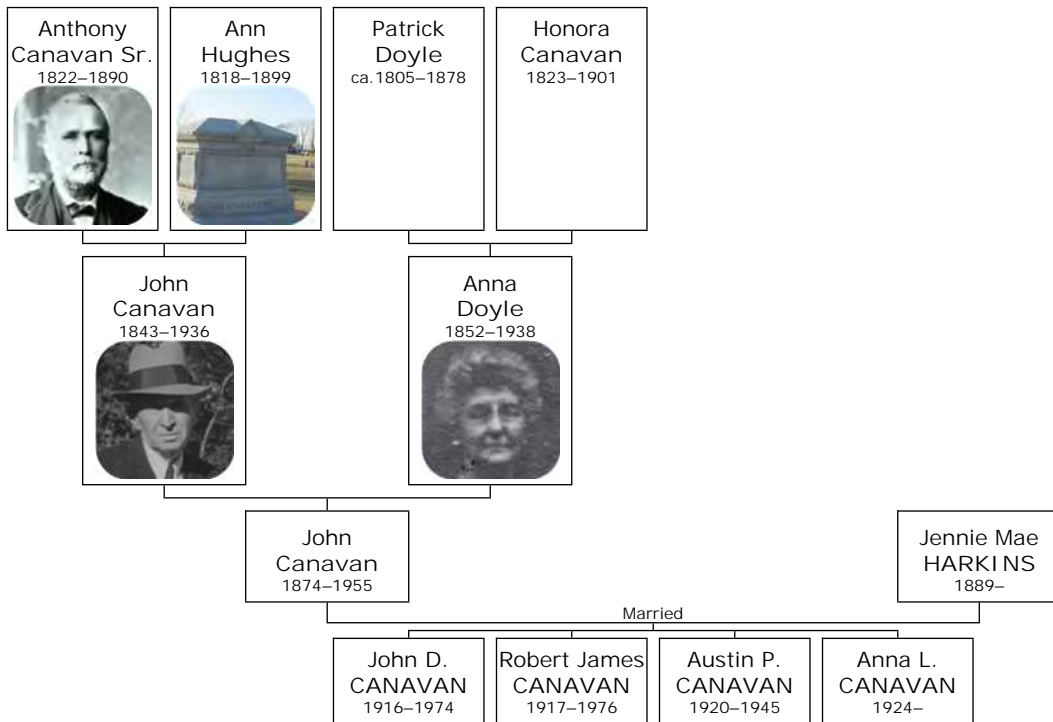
Anthony Canavan Sr.
1822–1890

Ann Hughes
1818–1899

Patrick Doyle
ca.1805–1878

Honora Canavan
1823–1901

John Canavan
1843–1936

Anna Doyle
1852–1938

John Canavan
1874–1955

Jennie Mae HARKINS
1889–

Married

John D. CANAVAN
1916–1974

Robert James CANAVAN
1917–1976

Austin P. CANAVAN
1920–1945

Anna L. CANAVAN
1924–